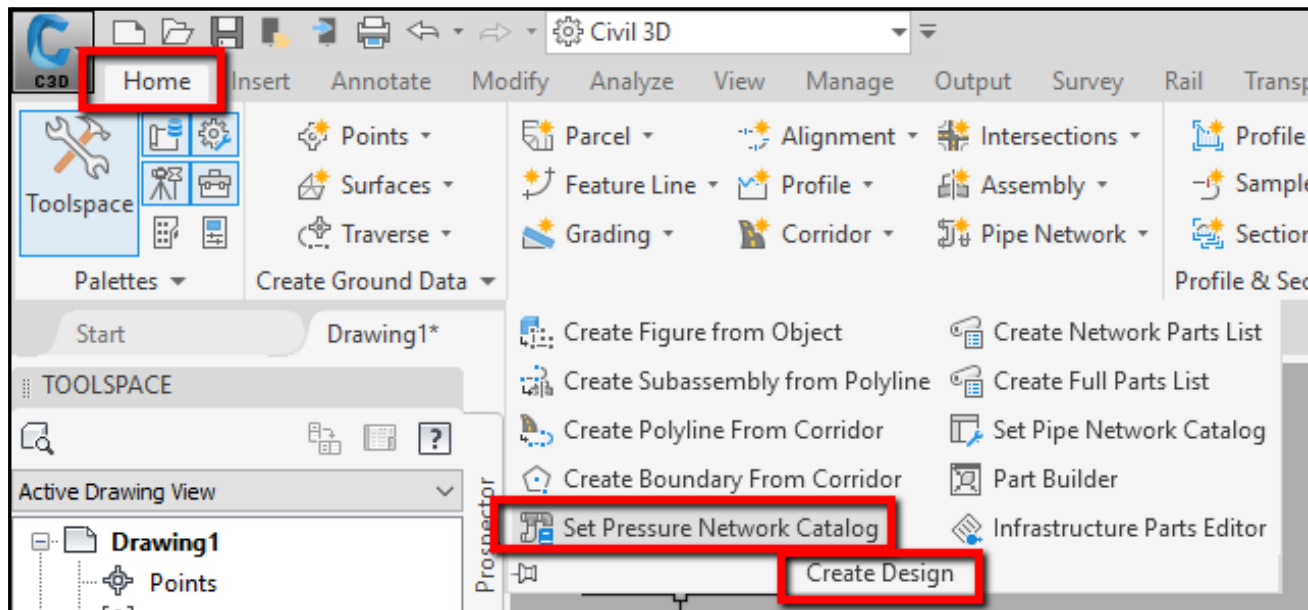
C3D

Civil 3D

Home Insert Annotate Modify Analyze View Manage Output Survey Rail Transp

Toolspace

Palettes

Points

Surfaces

Traverse

Create Ground Data

Parcel

Feature Line

Grading

Alignment

Profile

Corridor

Intersections

Assembly

Pipe Network

Profile

Sample

Section

Profile & Sec

Start

Drawing1*

TOOLSPACE

Active Drawing View

Drawing1

Points

Prospector

Create Figure from Object

Create Subassembly from Polyline

Create Polyline From Corridor

Create Boundary From Corridor

Set Pressure Network Catalog

Create Network Parts List

Create Full Parts List

Set Pipe Network Catalog

Part Builder

Infrastructure Parts Editor

Create Design